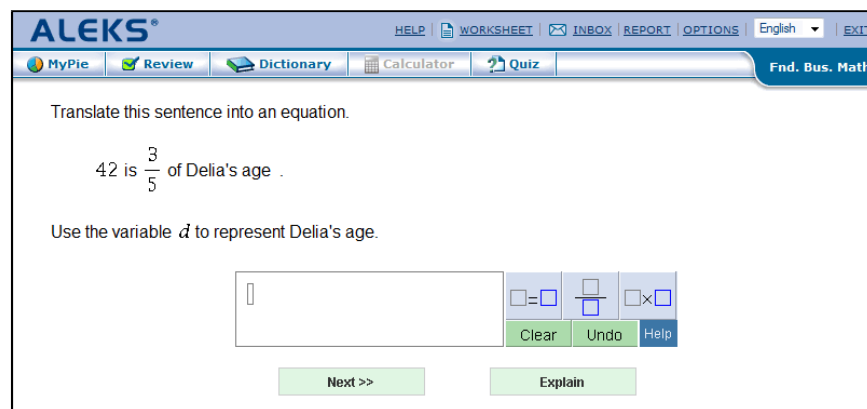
ALEKS®

HELP | WORKSHEET | INBOX | REPORT | OPTIONS | English | EXIT

MyPie | Review | Dictionary | Calculator | Quiz

Fnd. Bus. Math

Translate this sentence into an equation.

42 is $\frac{3}{5}$ of Delia's age .

Use the variable $d$ to represent Delia's age.

$\square=\square$ $\frac{\square}{\square}$ $\square\times\square$

Clear Undo Help

Next >> Explain